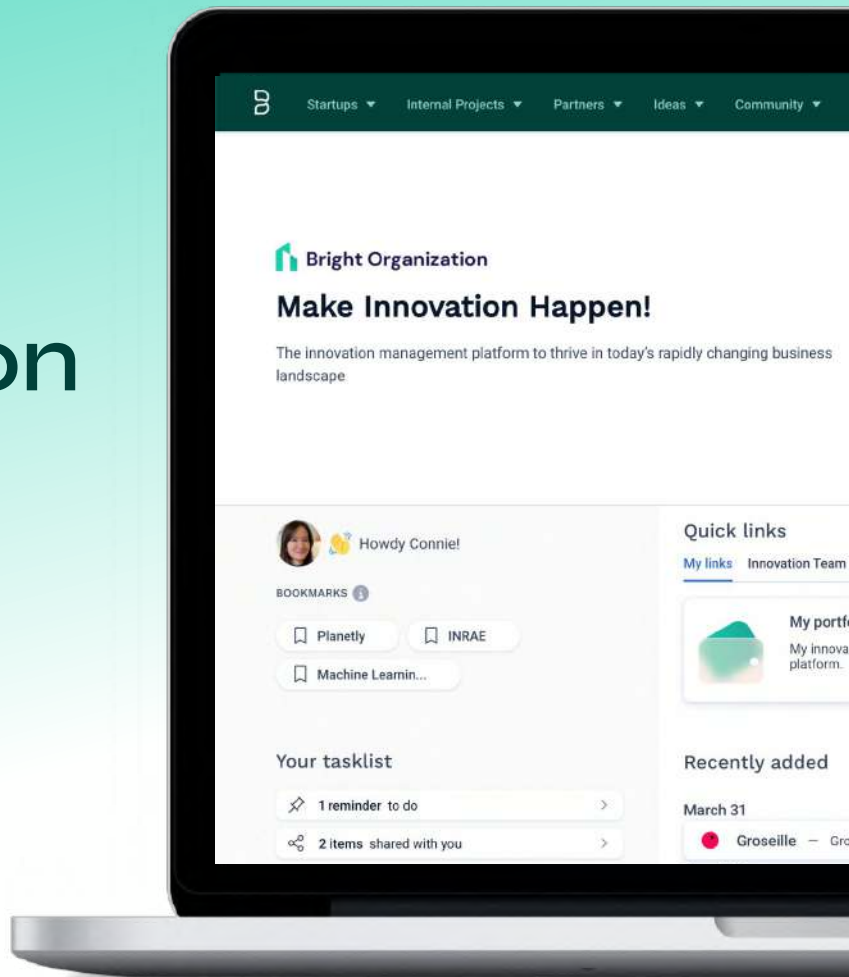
on

Startups ▼ Internal Projects ▼ Partners ▼ Ideas ▼ Community ▼

Bright Organization

Make Innovation Happen!

The innovation management platform to thrive in today's rapidly changing business landscape

Howdy Connie!

BOOKMARKS

Planetly

INRAE

Machine Learnin...

Your tasklist

1 reminder to do

2 items shared with you

Quick links

My links Innovation Team

My portf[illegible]

My innova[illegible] platform.

Recently added

March 31

Groseille — Gro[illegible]